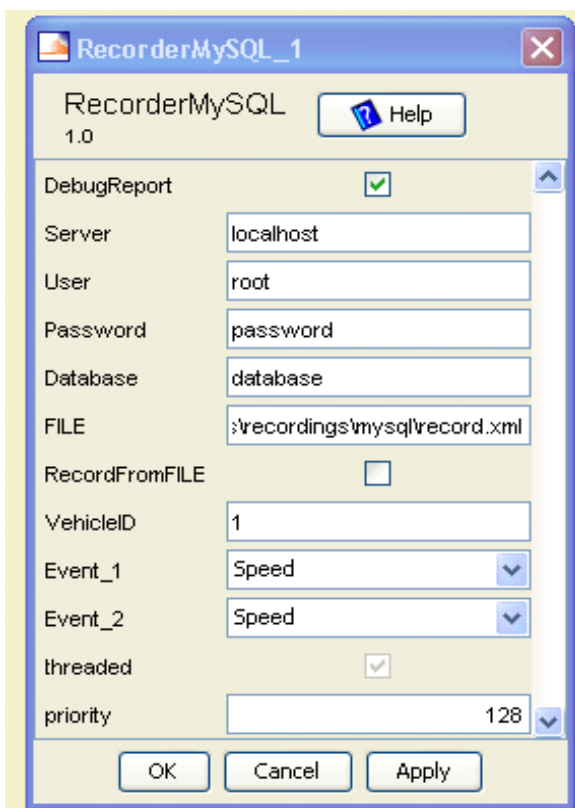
RecorderMySQL_1

RecorderMySQL
1.0

Help

| | |
|---|---|
| DebugReport | ☑ |
| Server | localhost |
| User | root |
| Password | password |
| Database | database |
| FILE | :\recordings\mysql\record.xml |
| RecordFromFILE | ☐ |
| VehicleID | 1 |
| Event_1 | Speed |
| Event_2 | Speed |
| threaded | ☑ |
| priority | 128 |

OK Cancel Apply